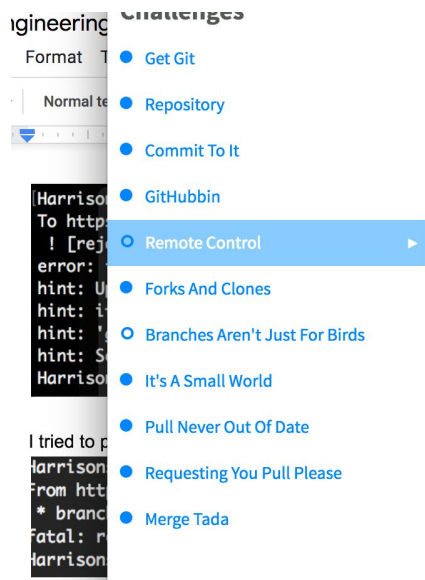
ngineering
Format T
Normal te

Harriso
To http
! [rej
error:
hint: U
hint: i
hint: '
hint: S
Harriso

I tried to p

Harrison
From htt
* branc
fatal: r
Harrison

Challenges
Get Git
Repository
Commit To It
GitHubbin
Remote Control
Forks And Clones
Branches Aren't Just For Birds
It's A Small World
Pull Never Out Of Date
Requesting You Pull Please
Merge Tada